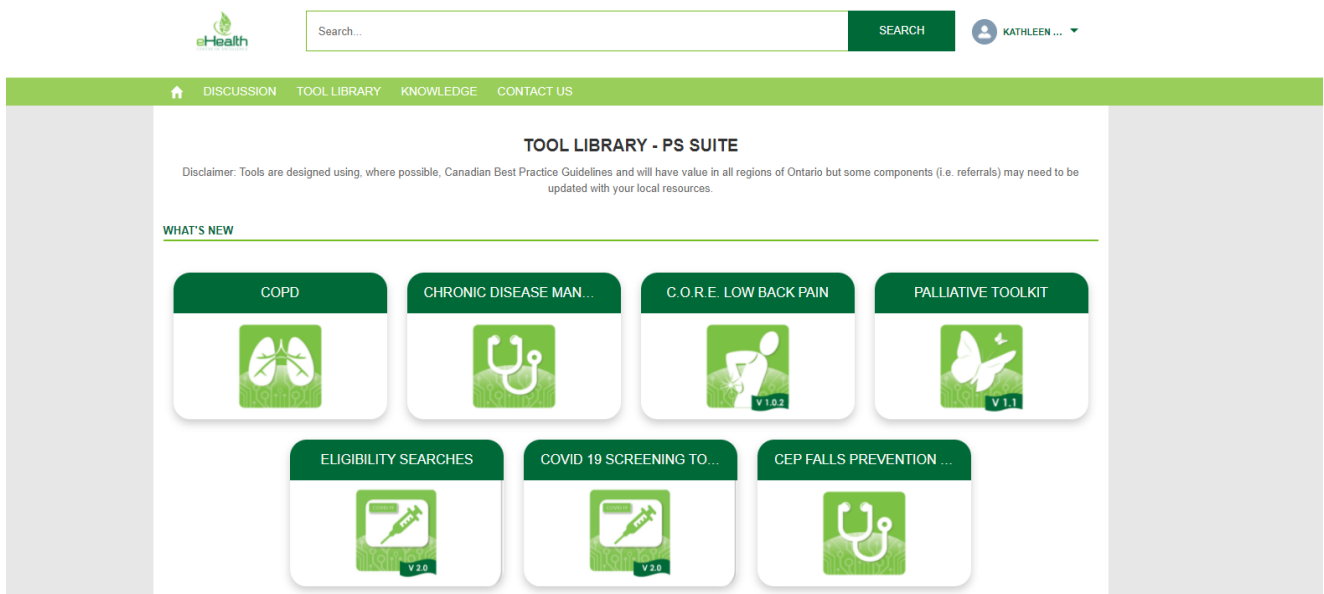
eHealth

Search...

SEARCH

KATHLEEN ...

DISCUSSION TOOL LIBRARY KNOWLEDGE CONTACT US

TOOL LIBRARY - PS SUITE

Disclaimer: Tools are designed using, where possible, Canadian Best Practice Guidelines and will have value in all regions of Ontario but some components (i.e. referrals) may need to be updated with your local resources.

WHAT'S NEW

COPD

CHRONIC DISEASE MAN...

C.O.R.E. LOW BACK PAIN

V 1.0.2

PALLIATIVE TOOLKIT

V 1.1

ELIGIBILITY SEARCHES

V 2.0

COVID 19 SCREENING TO...

V 2.0

CEP FALLS PREVENTION ...